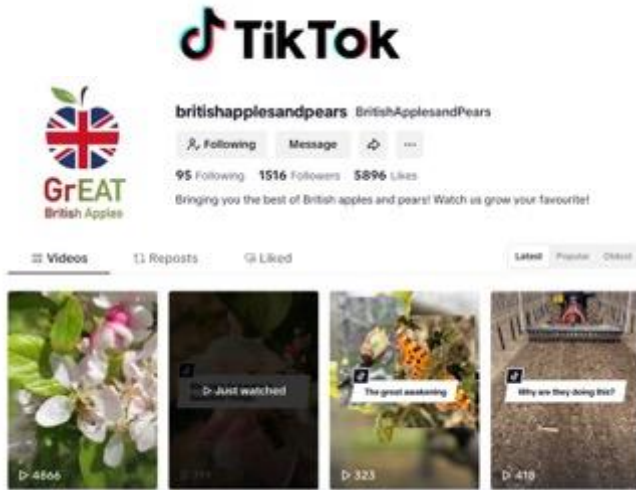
TikTok

GrEAT
British Apples

britishapplesandpears BritishApplesandPears

Following Message

95 Following 1516 Followers 5896 Likes

Bringing you the best of British apples and pears! Watch us grow your favourite!

Videos Reposts Liked

Latest Popular Oldest

▷ 4666

▷ Just watched

▷ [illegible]

The great awakening

▷ 323

Why are they doing this?

▷ 418